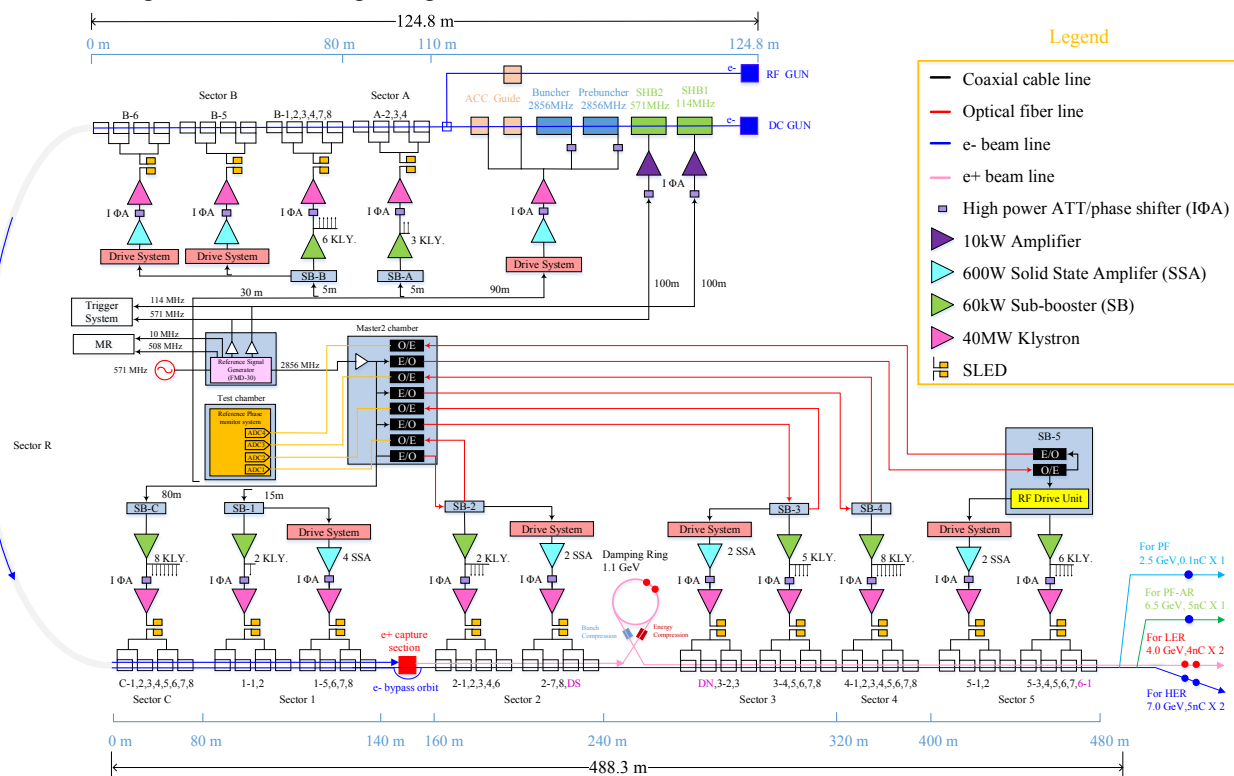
124.8 m
0 m 80 m 110 m 124.8 m

Legend
Coaxial cable line
Optical fiber line
e- beam line
e+ beam line
High power ATT/phase shifter (IΦA)
10kW Amplifier
600W Solid State Amplifer (SSA)
60kW Sub-booster (SB)
40MW Klystron
SLED

RF GUN
DC GUN
Sector B
Sector A
B-6
B-5
B-1,2,3,4,7,8
A-2,3,4
ACC. Guide
Buncher 2856MHz
Prebuncher 2856MHz
SHB2 571MHz
SHB1 114MHz
IΦA
IΦA
IΦA
IΦA
IΦA
IΦA
IΦA
6 KLY.
3 KLY.
Drive System
Drive System
Drive System
SB-B
SB-A
5m
5m
30 m
90m
100m
100m
Trigger System
114 MHz
571 MHz
MR
10 MHz
508 MHz
571 MHz
Reference Signal Generator (FMD-30)
2856 MHz
Master2 chamber
O/E
E/O
O/E
E/O
O/E
E/O
O/E
E/O
Test chamber
Reference Phase monitor system
ADC
ADC
ADC
ADC
SB-5
E/O
O/E
RF Drive Unit
Sector R
80m
15m
SB-C
SB-1
Drive System
SB-2
Drive System
Drive System
SB-3
SB-4
Drive System
8 KLY.
2 KLY.
4 SSA
2 KLY.
2 SSA
Damping Ring 1.1 GeV
2 SSA
5 KLY.
8 KLY.
2 SSA
6 KLY.
IΦA
IΦA
IΦA
IΦA
IΦA
IΦA
IΦA
IΦA
IΦA
IΦA
Bunch Compression
Energy Compression
e+ capture section
e- bypass orbit
C-1,2,3,4,5,6,7,8
1-1,2
1-5,6,7,8
2-1,2,3,4,6
2-7,8,DS
DN,3-2,3
3-4,5,6,7,8
4-1,2,3,4,5,6,7,8
5-1,2
5-3,4,5,6,7,6-1
Sector C
Sector 1
Sector 2
Sector 3
Sector 4
Sector 5
For PF 2.5 GeV,0.1nC X 1
For PF-AR 6.5 GeV, 5nC X 1
For LER 4.0 GeV,4nC X 2
For HER 7.0 GeV,5nC X 2
0 m 80 m 140 m 160 m 240 m 320 m 400 m 480 m
488.3 m